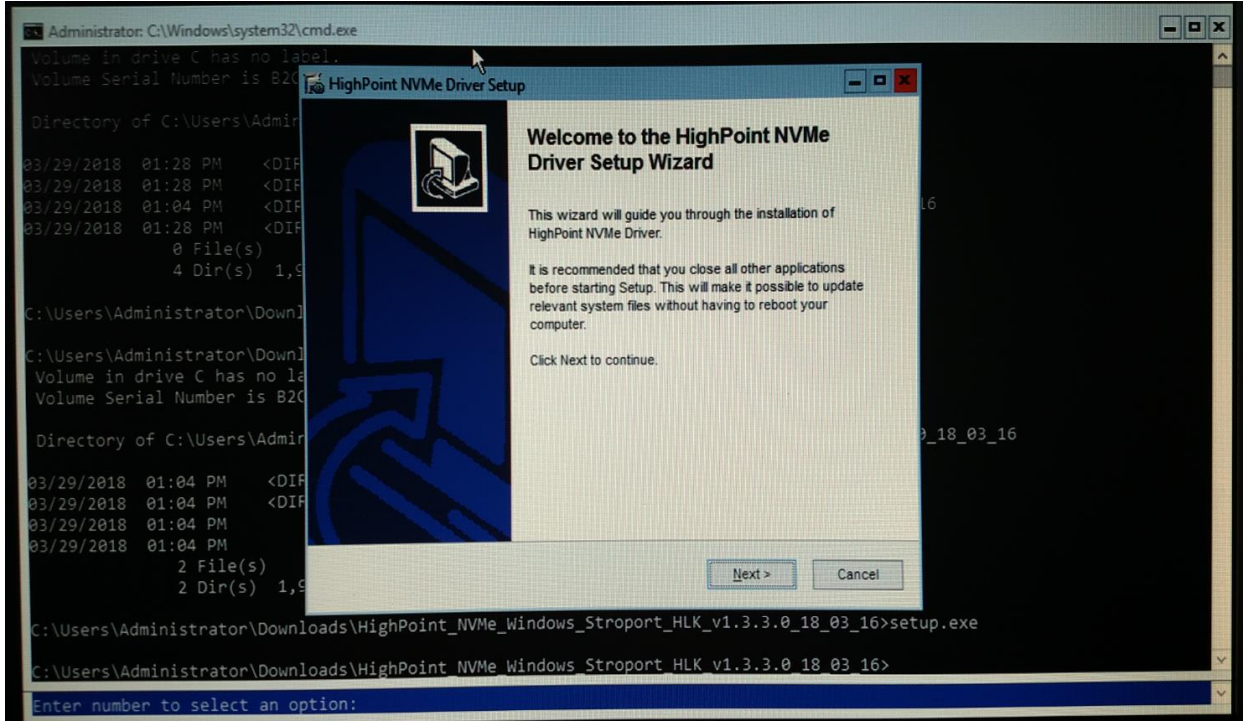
Administrator: C:\Windows\system32\cmd.exe

Volume in drive C has no label.
Volume Serial Number is B2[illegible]

Directory of C:\Users\Admin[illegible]

03/29/2018 01:28 PM <DIR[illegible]
03/29/2018 01:28 PM <DIR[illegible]
03/29/2018 01:04 PM <DIR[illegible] 16
03/29/2018 01:28 PM <DIR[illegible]
0 File(s)
4 Dir(s) 1,9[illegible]

C:\Users\Administrator\Downl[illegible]

C:\Users\Administrator\Downl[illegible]
Volume in drive C has no la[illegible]
Volume Serial Number is B2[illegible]

Directory of C:\Users\Admin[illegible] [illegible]_18_03_16

03/29/2018 01:04 PM <DIR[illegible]
03/29/2018 01:04 PM <DIR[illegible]
03/29/2018 01:04 PM
03/29/2018 01:04 PM
2 File(s)
2 Dir(s) 1,9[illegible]

C:\Users\Administrator\Downloads\HighPoint_NVMe_Windows_Stroport_HLK_v1.3.3.0_18_03_16>setup.exe

C:\Users\Administrator\Downloads\HighPoint_NVMe_Windows_Stroport_HLK_v1.3.3.0_18_03_16>

Enter number to select an option:

HighPoint NVMe Driver Setup

Welcome to the HighPoint NVMe Driver Setup Wizard

This wizard will guide you through the installation of HighPoint NVMe Driver.

It is recommended that you close all other applications before starting Setup. This will make it possible to update relevant system files without having to reboot your computer.

Click Next to continue.

Next >
Cancel